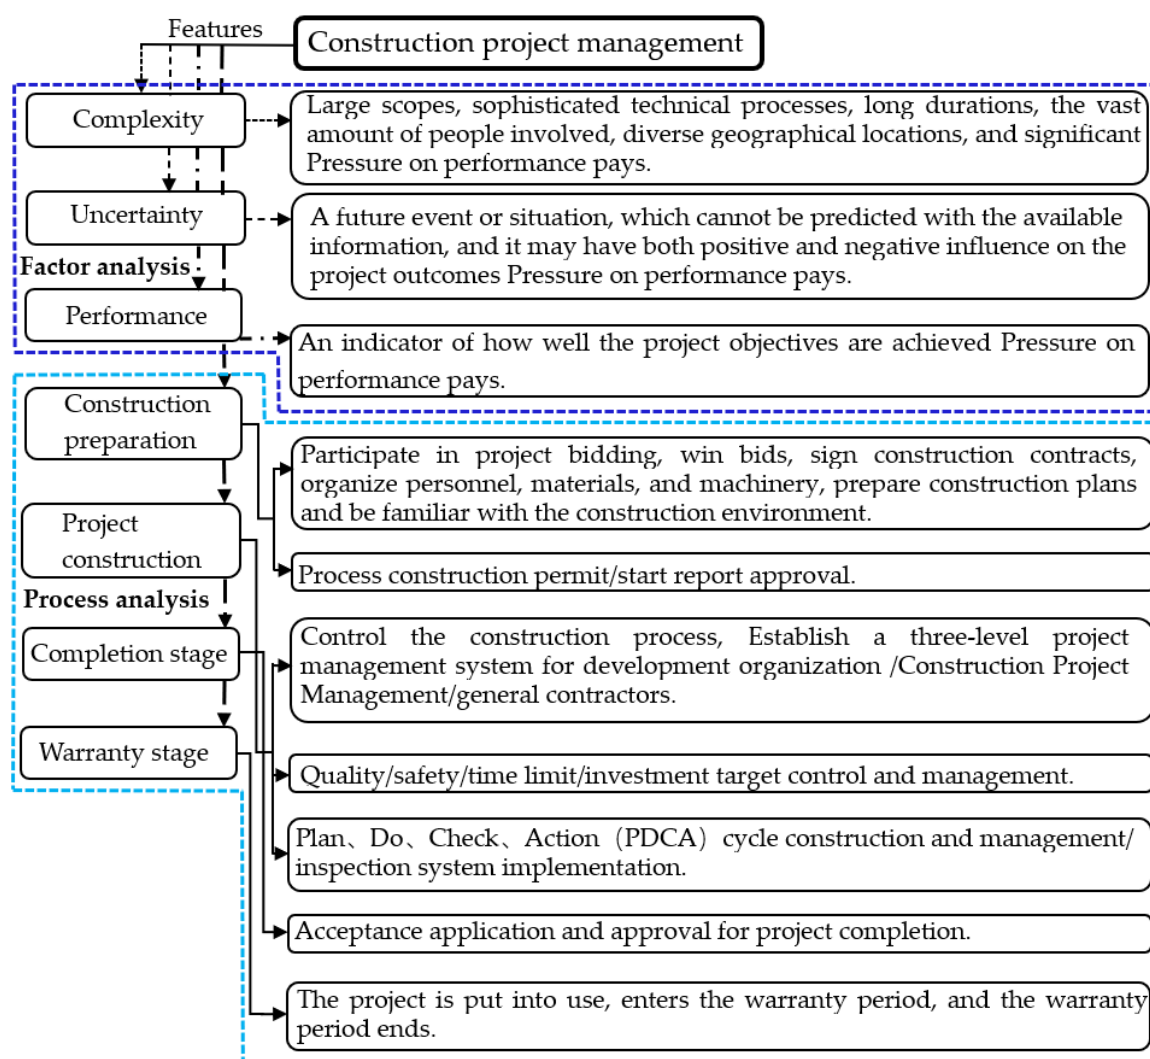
Features

Construction project management

Complexity

Large scopes, sophisticated technical processes, long durations, the vast amount of people involved, diverse geographical locations, and significant Pressure on performance pays.

Uncertainty

A future event or situation, which cannot be predicted with the available information, and it may have both positive and negative influence on the project outcomes Pressure on performance pays.

Factor analysis

Performance

An indicator of how well the project objectives are achieved Pressure on performance pays.

Construction preparation

Participate in project bidding, win bids, sign construction contracts, organize personnel, materials, and machinery, prepare construction plans and be familiar with the construction environment.

Project construction

Process construction permit/start report approval.

Process analysis

Completion stage

Control the construction process, Establish a three-level project management system for development organization /Construction Project Management/general contractors.

Warranty stage

Quality/safety/time limit/investment target control and management.

Plan、Do、Check、Action（PDCA）cycle construction and management/ inspection system implementation.

Acceptance application and approval for project completion.

The project is put into use, enters the warranty period, and the warranty period ends.